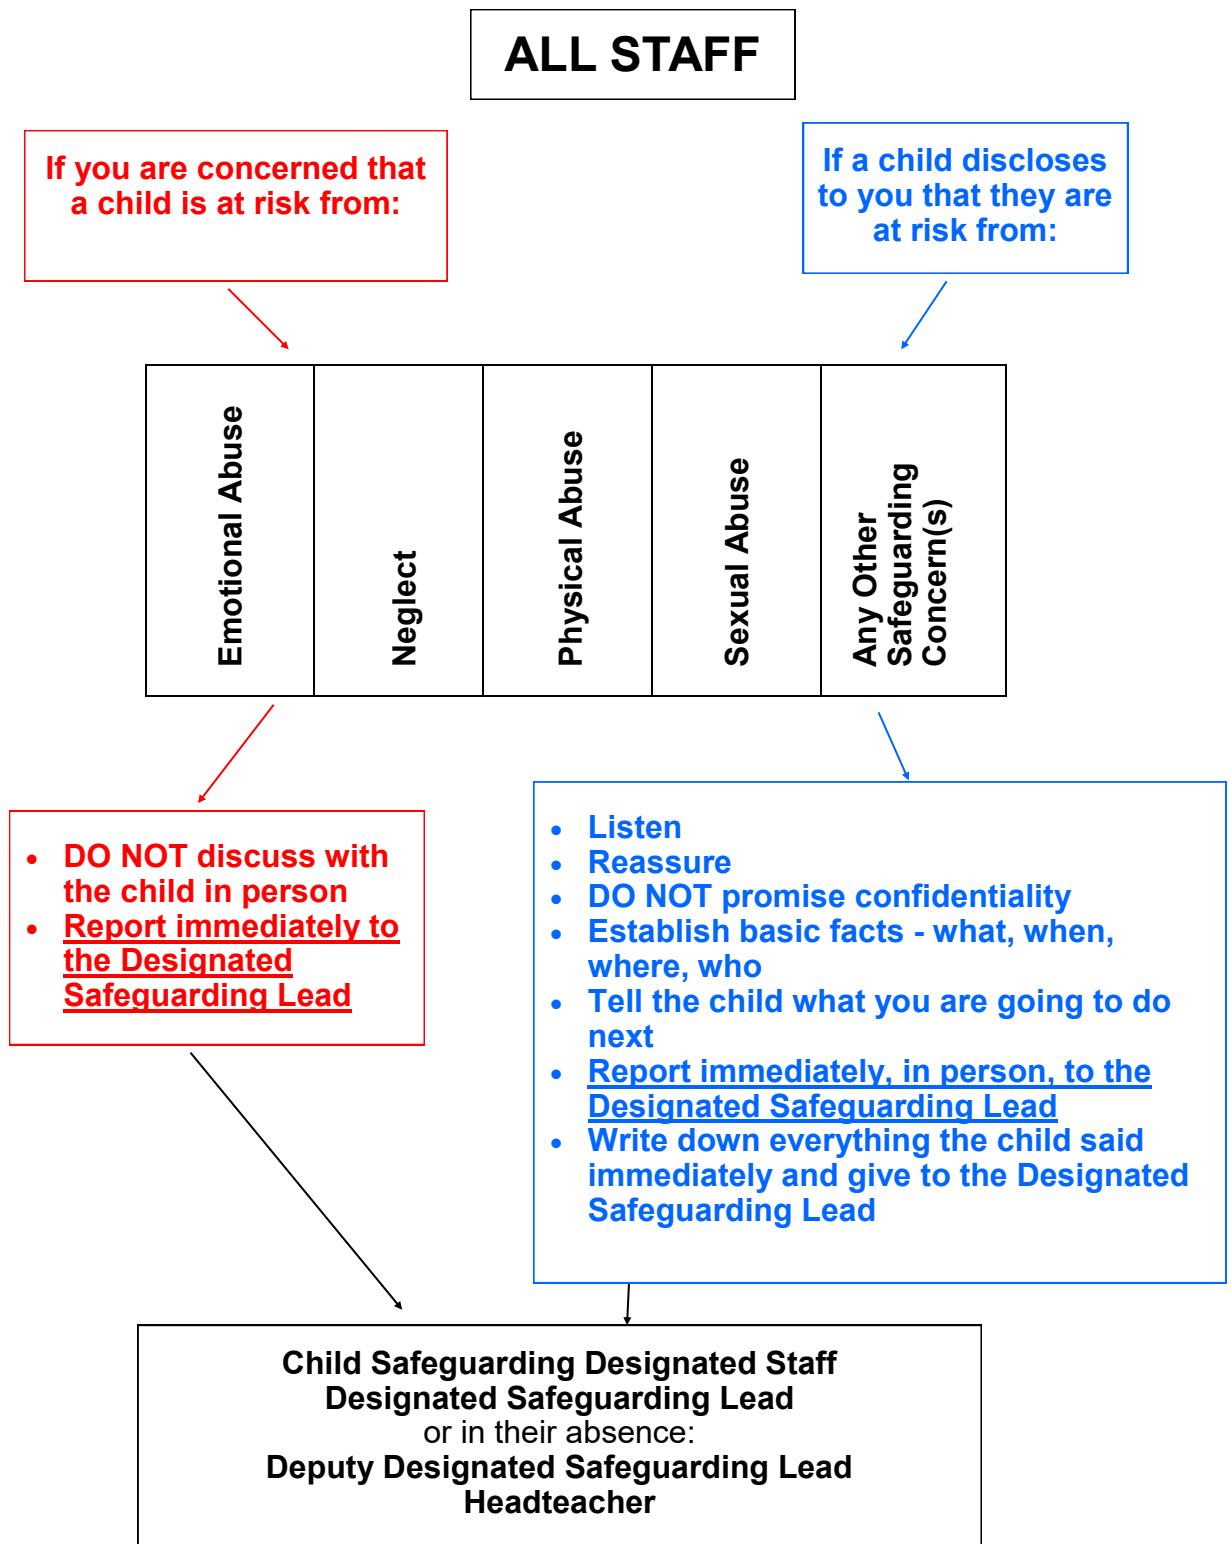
ALL STAFF

If you are concerned that a child is at risk from:

If a child discloses to you that they are at risk from:

| Emotional Abuse | Neglect | Physical Abuse | Sexual Abuse | Any Other Safeguarding Concern(s) |
|---|---|---|---|---|

- DO NOT discuss with the child in person
- Report immediately to the Designated Safeguarding Lead

- Listen
- Reassure
- DO NOT promise confidentiality
- Establish basic facts - what, when, where, who
- Tell the child what you are going to do next
- Report immediately, in person, to the Designated Safeguarding Lead
- Write down everything the child said immediately and give to the Designated Safeguarding Lead

Child Safeguarding Designated Staff
Designated Safeguarding Lead
or in their absence:
Deputy Designated Safeguarding Lead
Headteacher